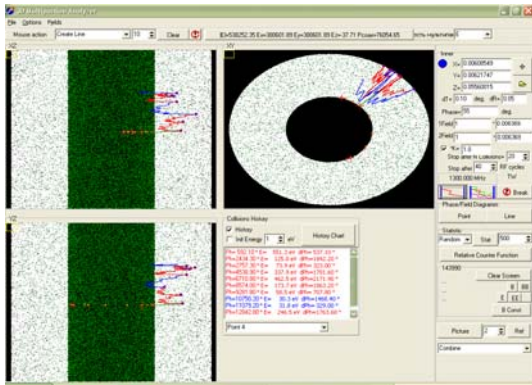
3D Multipactor Analyzer

File Options Fields

Mouse action Create Line 10 Clear X=536252.35 E=300601.89 E=300601.89 E=37.71 Pcount=76054.65 Hits hysterisis 5

YZ

XY

Inner

X= 0.00600549

Y= 0.00621747

Z= 0.00560015

dT= 0.10 deg dFi= 0.05

Phase= 55 deg

1Field 0.006369

2Field 0.006369

Stop after N Collisions= 20

Stop after 40 RF cycles

1300.000 MHz

Break

Phase/Field Diagrams

Point Line

Statistic

Random Stat 500

Relative Counter Function

143990

Clear Screen

B Cond

Picture 2 Ref

Combine

YZ

Collisions History

History

Init Energy 1 eV

History Chart

Point 4